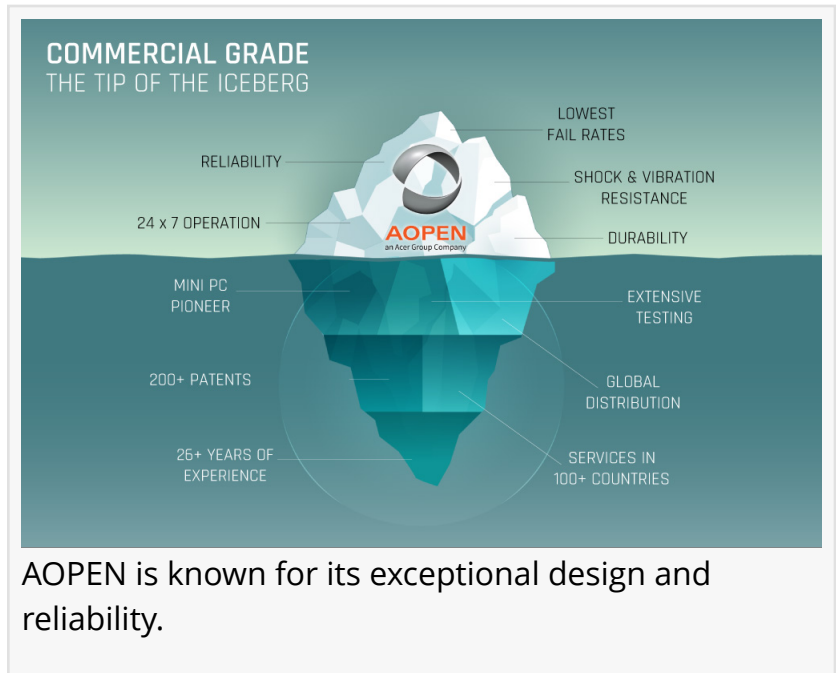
COMMERCIAL GRADE
THE TIP OF THE ICEBERG

RELIABILITY

LOWEST FAIL RATES

SHOCK & VIBRATION RESISTANCE

24 x 7 OPERATION

AOPEN
an Acer Group Company

DURABILITY

MINI PC PIONEER

EXTENSIVE TESTING

200+ PATENTS

GLOBAL DISTRIBUTION

25+ YEARS OF EXPERIENCE

SERVICES IN 100+ COUNTRIES

AOPEN is known for its exceptional design and reliability.